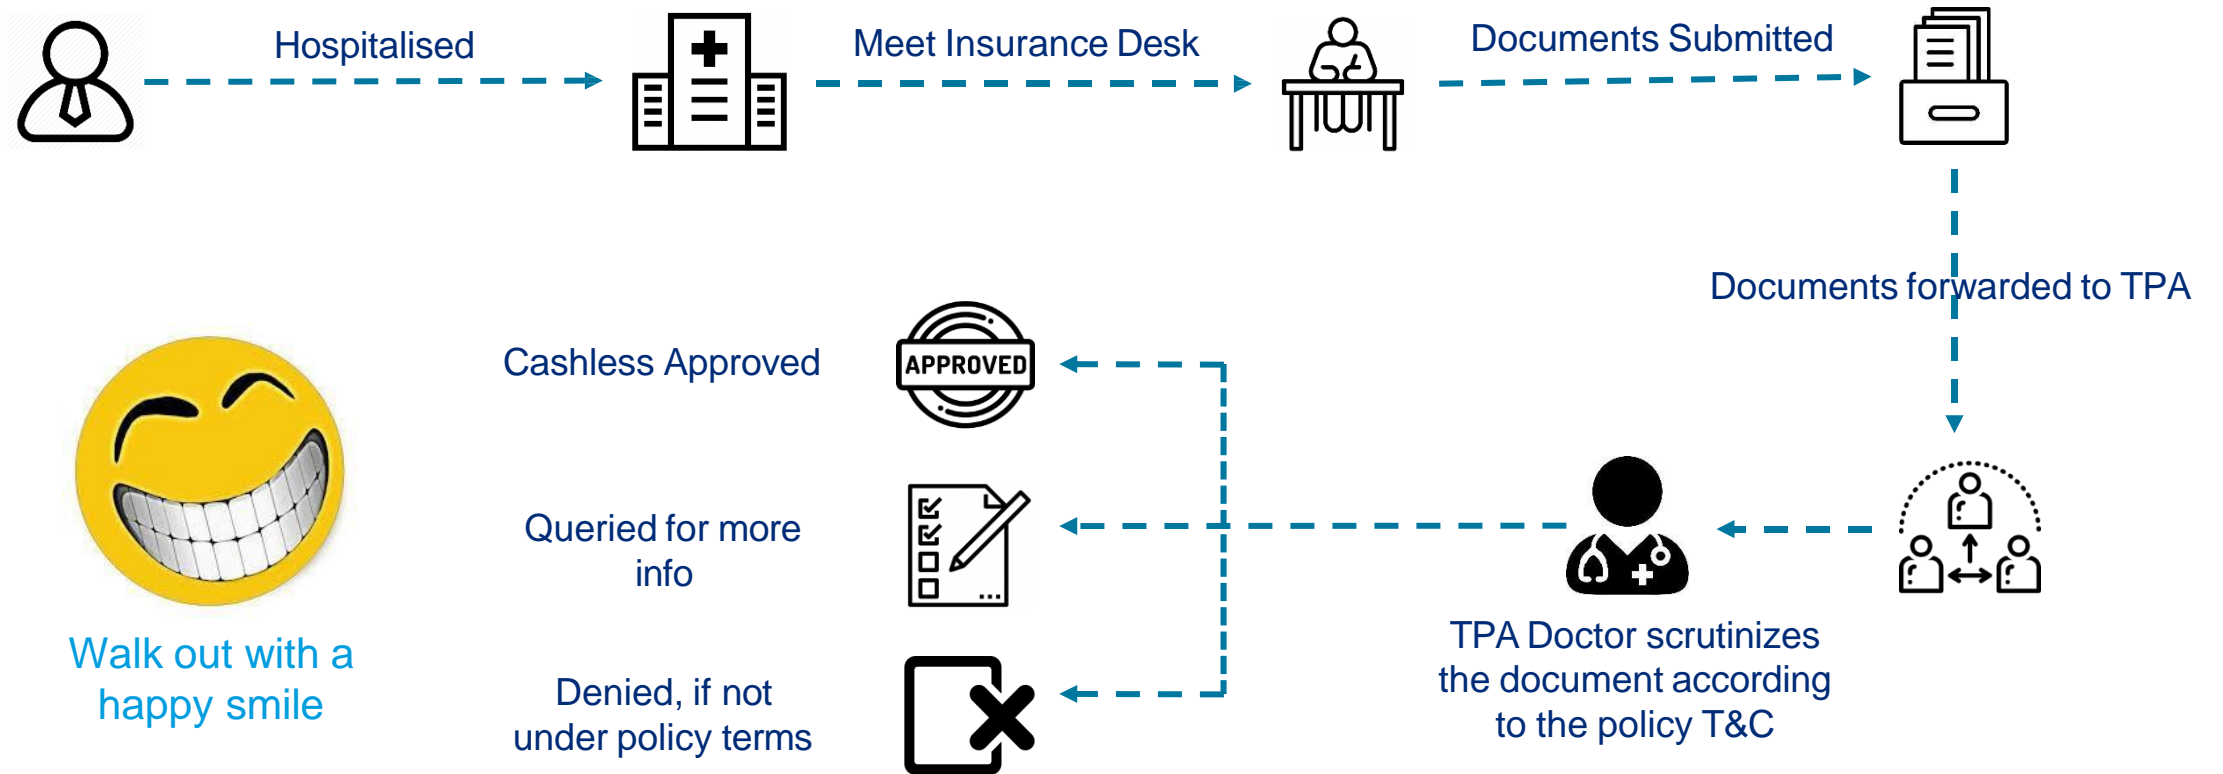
Hospitalised

Meet Insurance Desk

Documents Submitted

Documents forwarded to TPA

Cashless Approved

APPROVED

Queried for more info

Denied, if not under policy terms

TPA Doctor scrutinizes the document according to the policy T&C

Walk out with a happy smile